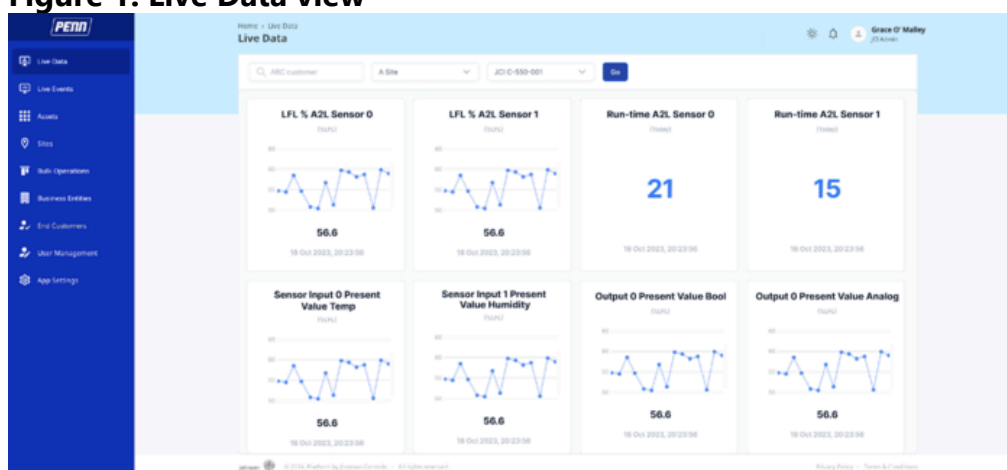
Figure 1: Live Data view

PENN

Live Data
Live Events
Assets
Sites
Bulk Operations
Business Entities
End Customers
User Management
App Settings

Home > Live Data
Live Data

Grace O' Malley
JCI Admin

ABC customer
A Site
JCI C-550-001
Go

LFL % A2L Sensor 0
(%LFL)
56.6
18 Oct 2023, 20:23:56

LFL % A2L Sensor 1
(%LFL)
56.6
18 Oct 2023, 20:23:56

Run-time A2L Sensor 0
(Today)
21
18 Oct 2023, 20:23:56

Run-time A2L Sensor 1
(Today)
15
18 Oct 2023, 20:23:56

Sensor Input 0 Present Value Temp
(%LFL)
56.6
18 Oct 2023, 20:23:56

Sensor Input 1 Present Value Humidity
(%LFL)
56.6
18 Oct 2023, 20:23:56

Output 0 Present Value Bool
(%LFL)
56.6
18 Oct 2023, 20:23:56

Output 0 Present Value Analog
(%LFL)
56.6
18 Oct 2023, 20:23:56

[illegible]

Privacy Policy · Terms & Conditions